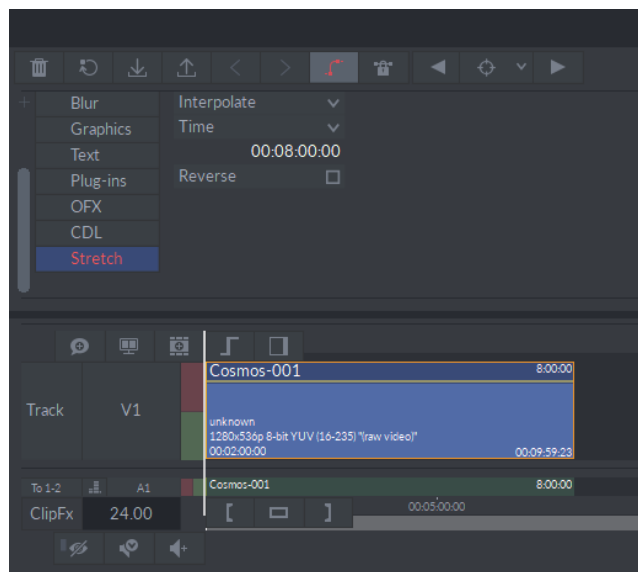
Blur
Graphics
Text
Plug-ins
OFX
CDL
Stretch

Interpolate
Time
00:08:00:00
Reverse

Track
V1
Cosmos-001
8:00:00
unknown
1280x536p 8-bit YUV (16-235) "(raw video)"
00:02:00:00
00:09:59:23

To 1-2
A1
Cosmos-001
8:00:00
ClipFx
24.00
00:05:00:00
[
]